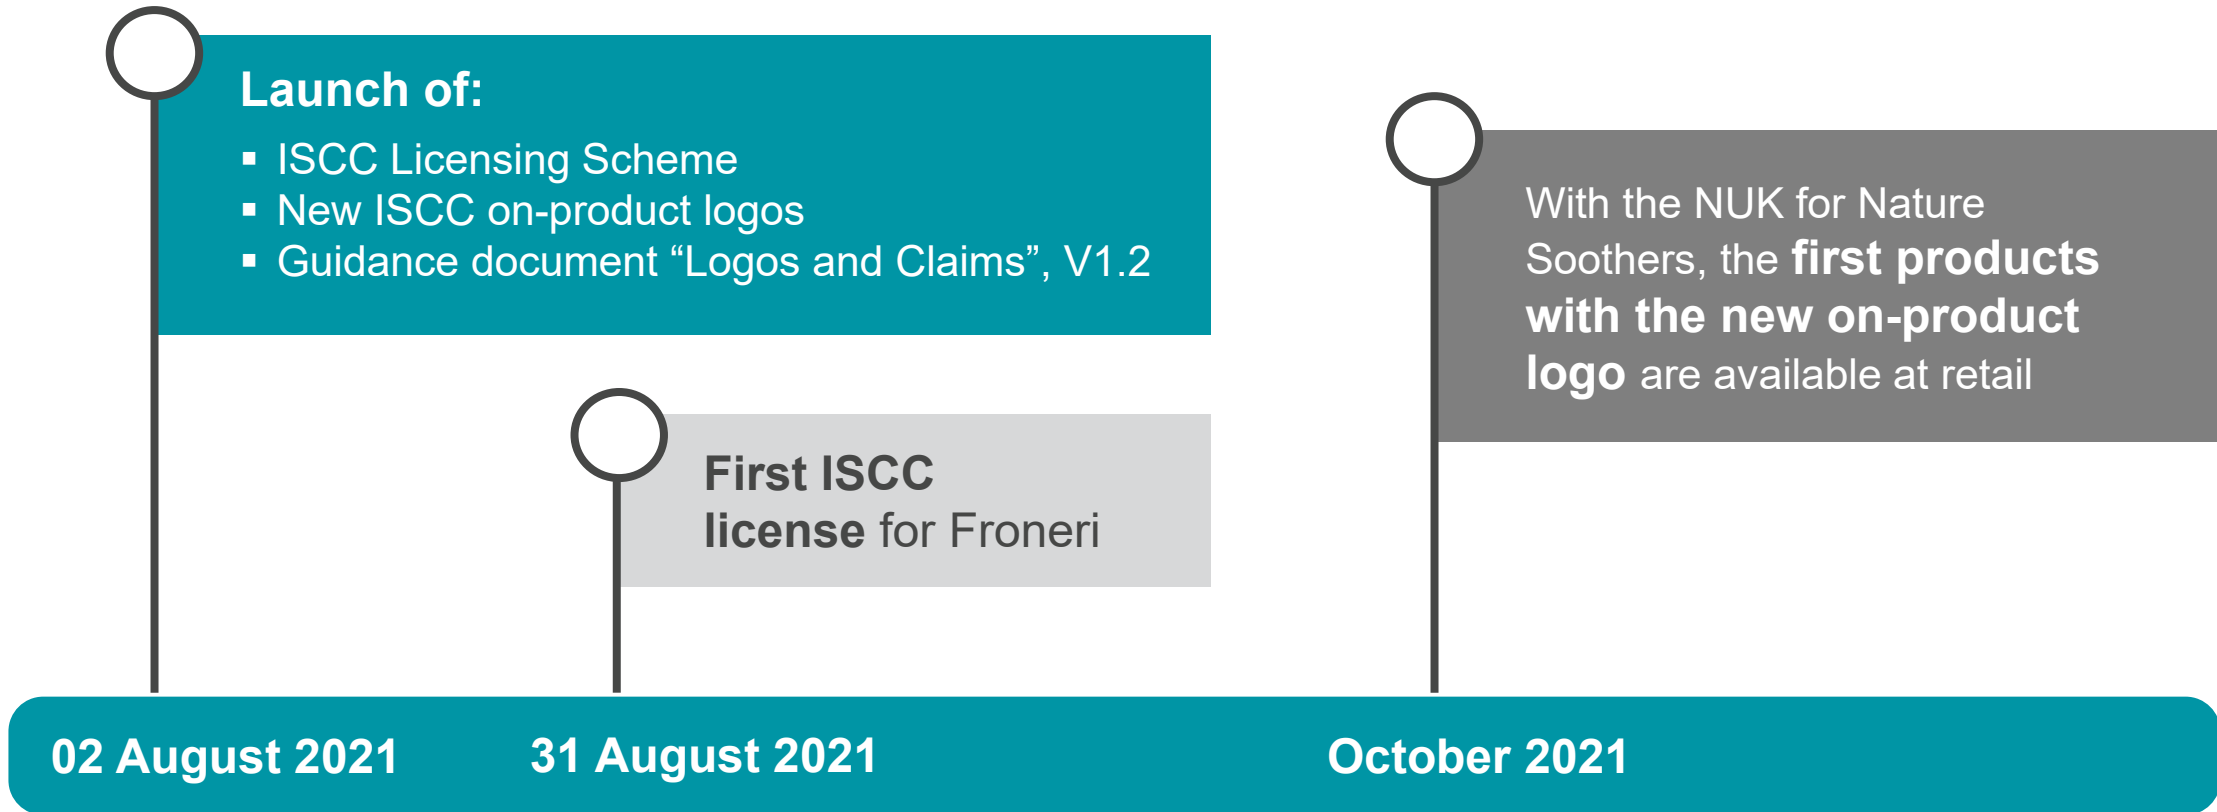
Launch of:

▪ ISCC Licensing Scheme
▪ New ISCC on-product logos
▪ Guidance document “Logos and Claims”, V1.2

With the NUK for Nature Soothers, the first products with the new on-product logo are available at retail

First ISCC license for Froneri

02 August 2021

31 August 2021

October 2021